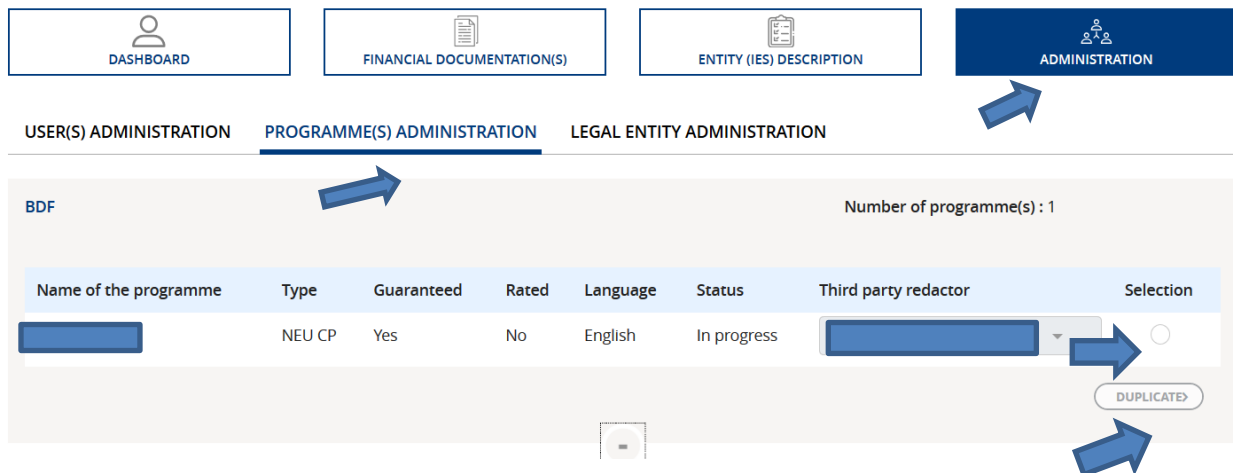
DASHBOARD

FINANCIAL DOCUMENTATION(S)

ENTITY (IES) DESCRIPTION

ADMINISTRATION

USER(S) ADMINISTRATION

PROGRAMME(S) ADMINISTRATION

LEGAL ENTITY ADMINISTRATION

BDF

Number of programme(s) : 1

| Name of the programme | Type | Guaranteed | Rated | Language | Status | Third party redactor | Selection |
|---|---|---|---|---|---|---|---|
| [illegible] | NEU CP | Yes | No | English | In progress | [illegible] | |

DUPLICATE